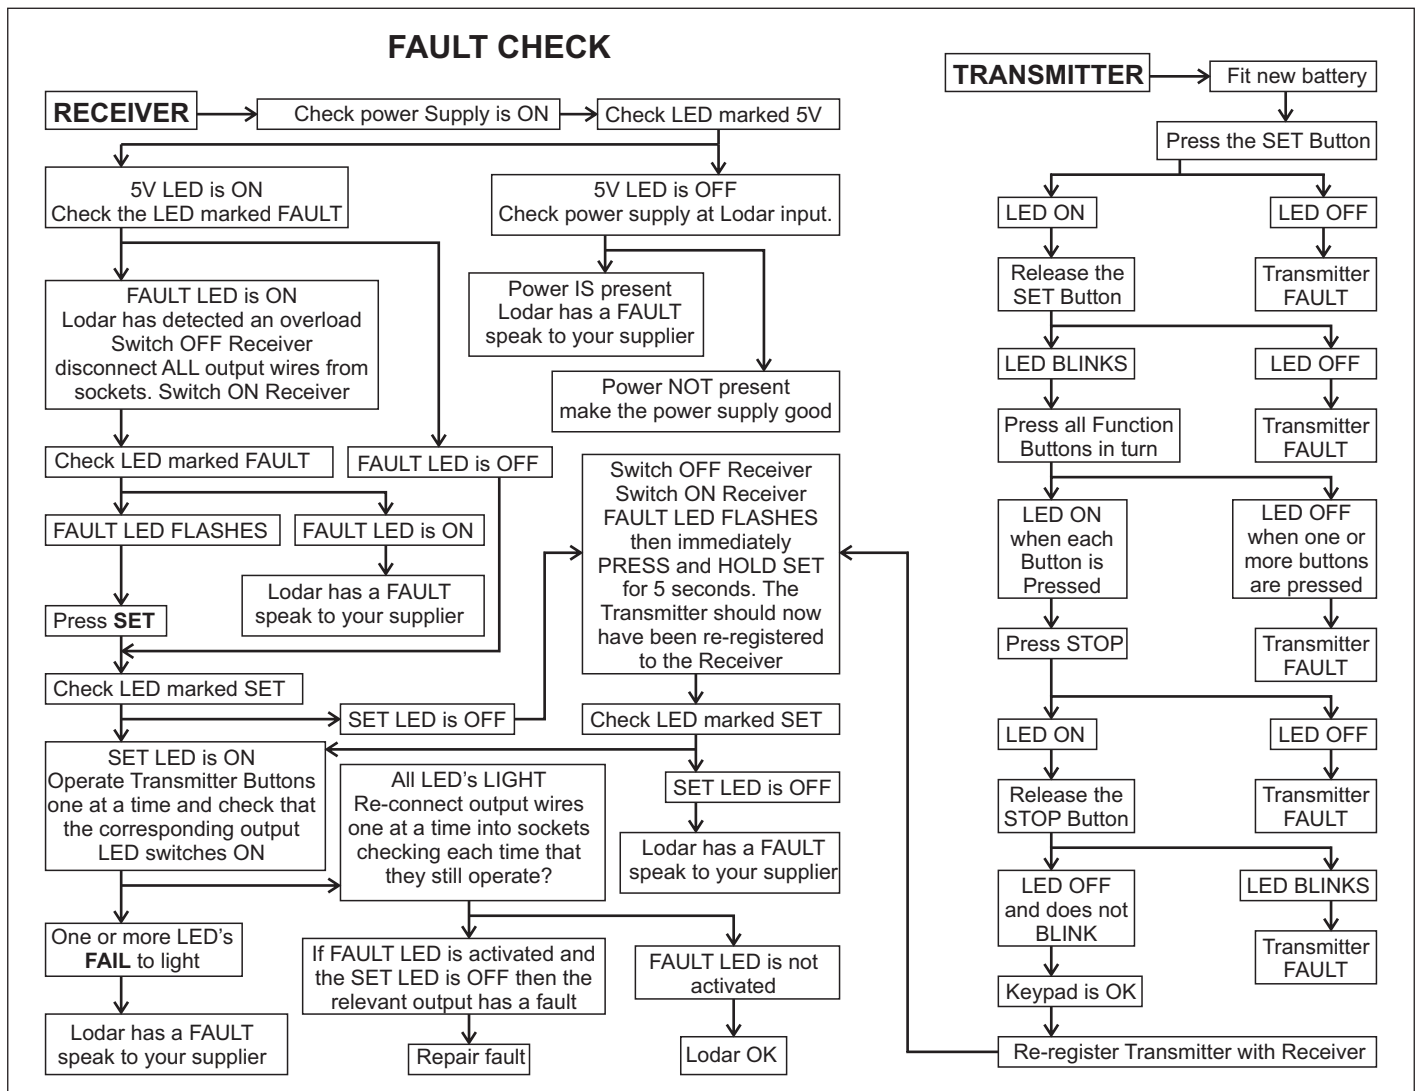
FAULT CHECK

RECEIVER

Check power Supply is ON

Check LED marked 5V

5V LED is ON
Check the LED marked FAULT

5V LED is OFF
Check power supply at Lodar input.

FAULT LED is ON
Lodar has detected an overload
Switch OFF Receiver
disconnect ALL output wires from sockets. Switch ON Receiver

Power IS present
Lodar has a FAULT
speak to your supplier

Power NOT present
make the power supply good

Check LED marked FAULT

FAULT LED is OFF

FAULT LED FLASHES

FAULT LED is ON

Lodar has a FAULT
speak to your supplier

Press SET

Switch OFF Receiver
Switch ON Receiver
FAULT LED FLASHES
then immediately
PRESS and HOLD SET
for 5 seconds. The
Transmitter should now
have been re-registered
to the Receiver

Check LED marked SET

SET LED is OFF

Check LED marked SET

SET LED is ON
Operate Transmitter Buttons one at a time and check that the corresponding output LED switches ON

All LED's LIGHT
Re-connect output wires one at a time into sockets checking each time that they still operate?

SET LED is OFF

Lodar has a FAULT
speak to your supplier

One or more LED's
FAIL to light

If FAULT LED is activated and the SET LED is OFF then the relevant output has a fault

FAULT LED is not activated

Lodar has a FAULT
speak to your supplier

Repair fault

Lodar OK

TRANSMITTER

Fit new battery

Press the SET Button

LED ON

LED OFF

Release the SET Button

Transmitter FAULT

LED BLINKS

LED OFF

Press all Function Buttons in turn

Transmitter FAULT

LED ON when each Button is Pressed

LED OFF when one or more buttons are pressed

Press STOP

Transmitter FAULT

LED ON

LED OFF

Release the STOP Button

Transmitter FAULT

LED OFF and does not BLINK

LED BLINKS

Transmitter FAULT

Keypad is OK

Re-register Transmitter with Receiver